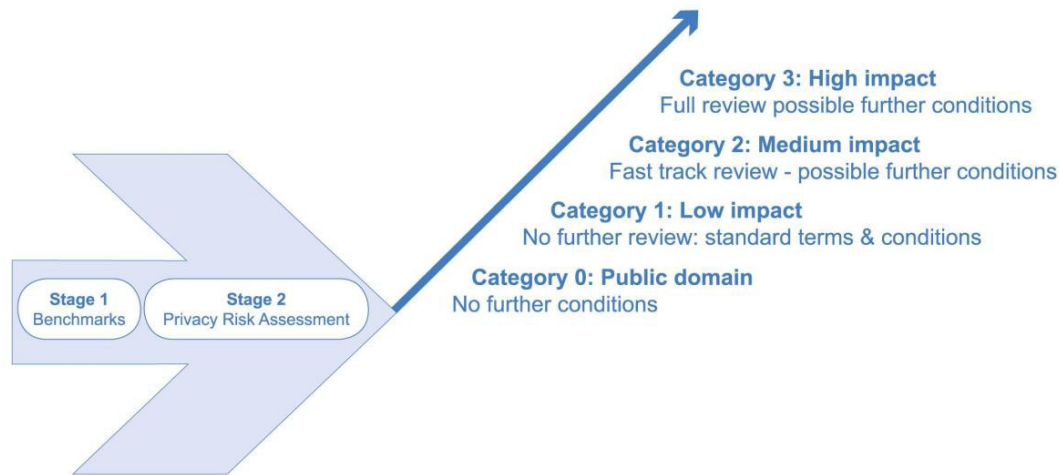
Category 3: High impact
Full review possible further conditions

Category 2: Medium impact
Fast track review - possible further conditions

Category 1: Low impact
No further review: standard terms & conditions

Category 0: Public domain
No further conditions

Stage 1
Benchmarks

Stage 2
Privacy Risk Assessment